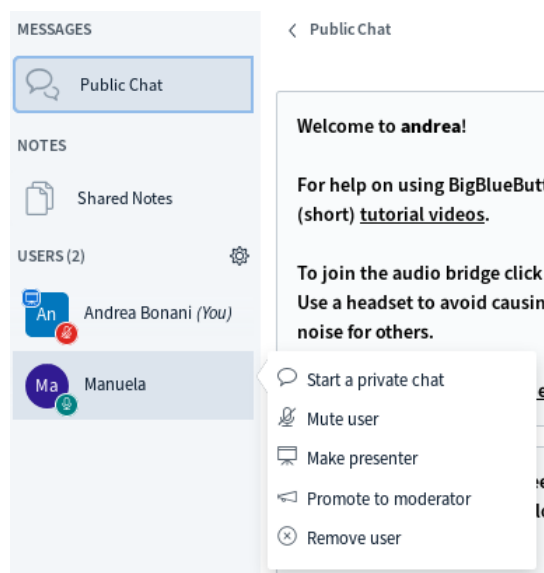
MESSAGES

Public Chat

NOTES

Shared Notes

USERS (2)

An Andrea Bonani *(You)*

Ma Manuela

< Public Chat

**Welcome to andrea!**

**For help on using BigBlueButt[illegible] (short) tutorial videos.**

**To join the audio bridge click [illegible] Use a headset to avoid causin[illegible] noise for others.**

Start a private chat

Mute user

Make presenter

Promote to moderator

Remove user